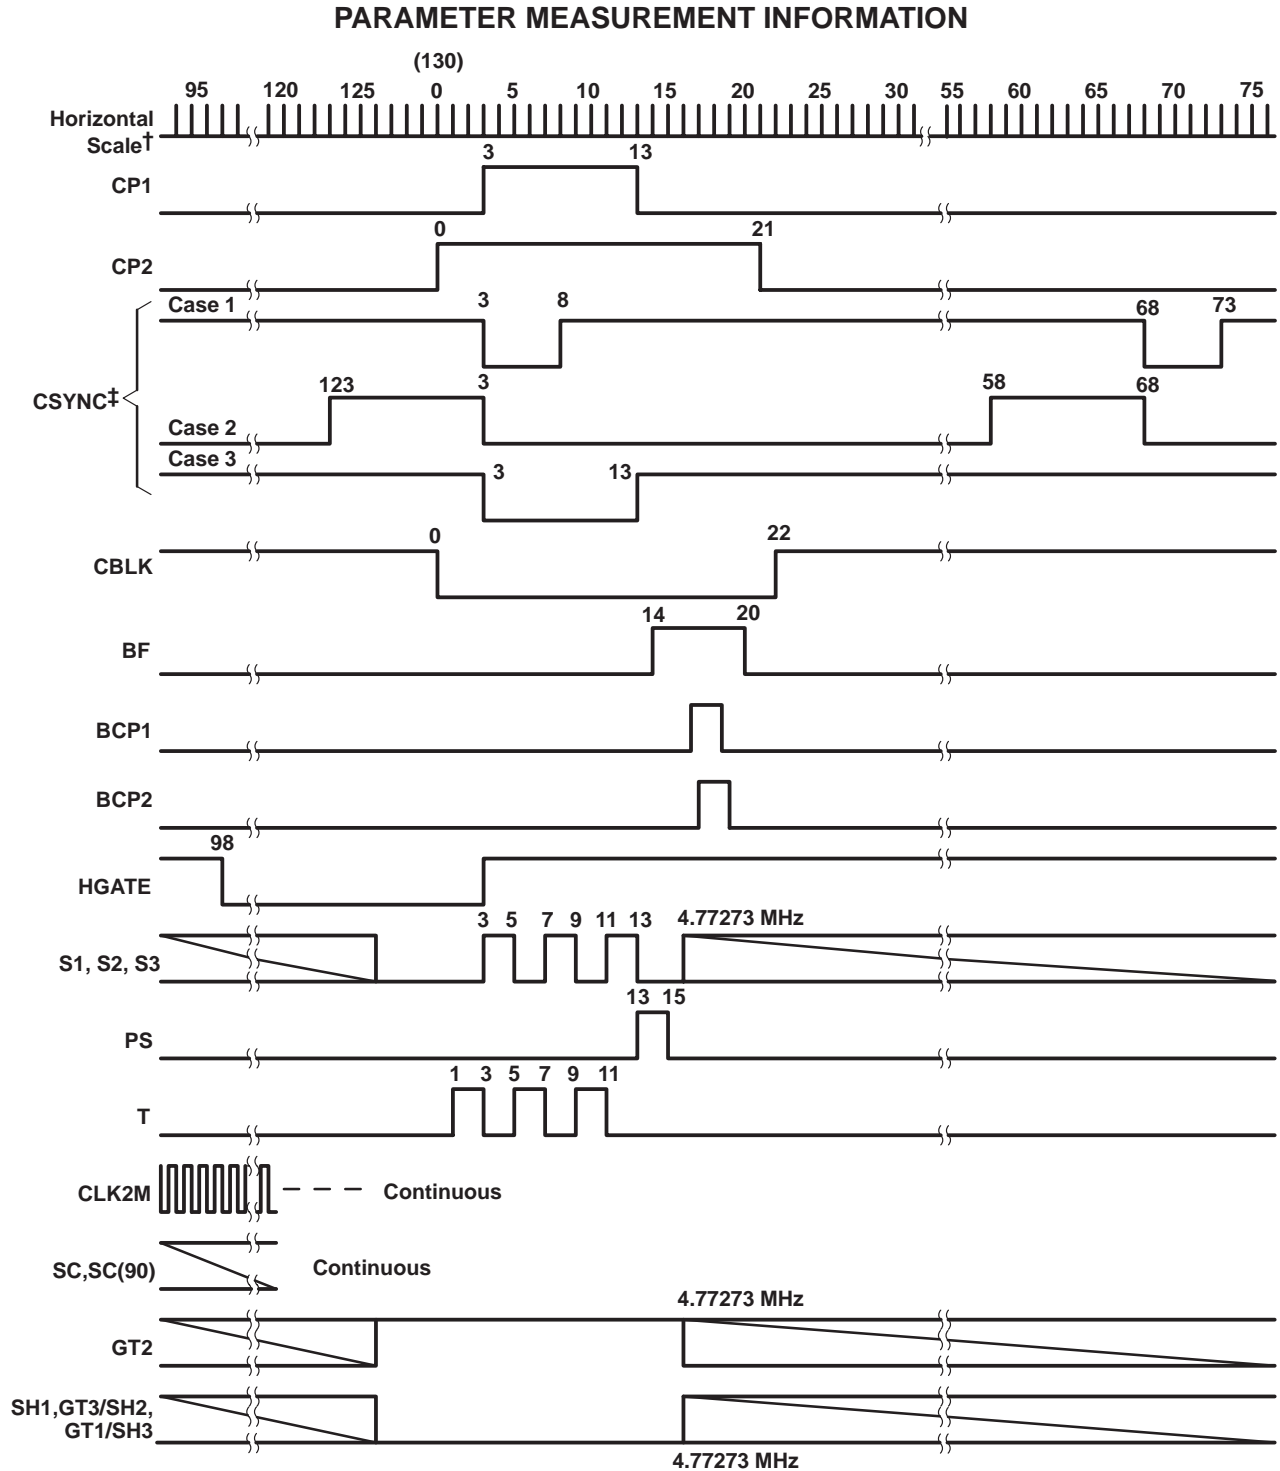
PARAMETER MEASUREMENT INFORMATION

(130)

95 120 125 0 5 10 15 20 25 30 55 60 65 70 75

Horizontal Scale†

CP1 3 13

CP2 0 21

Case 1 3 8 68 73

CSYNC‡ 123 3 58 68

Case 2

Case 3 3 13

CBLK 0 22

BF 14 20

BCP1

BCP2

HGATE 98

S1, S2, S3 3 5 7 9 11 13 4.77273 MHz

PS 13 15

T 1 3 5 7 9 11

CLK2M Continuous

SC,SC(90) Continuous

GT2 4.77273 MHz

SH1,GT3/SH2, GT1/SH3

4.77273 MHz